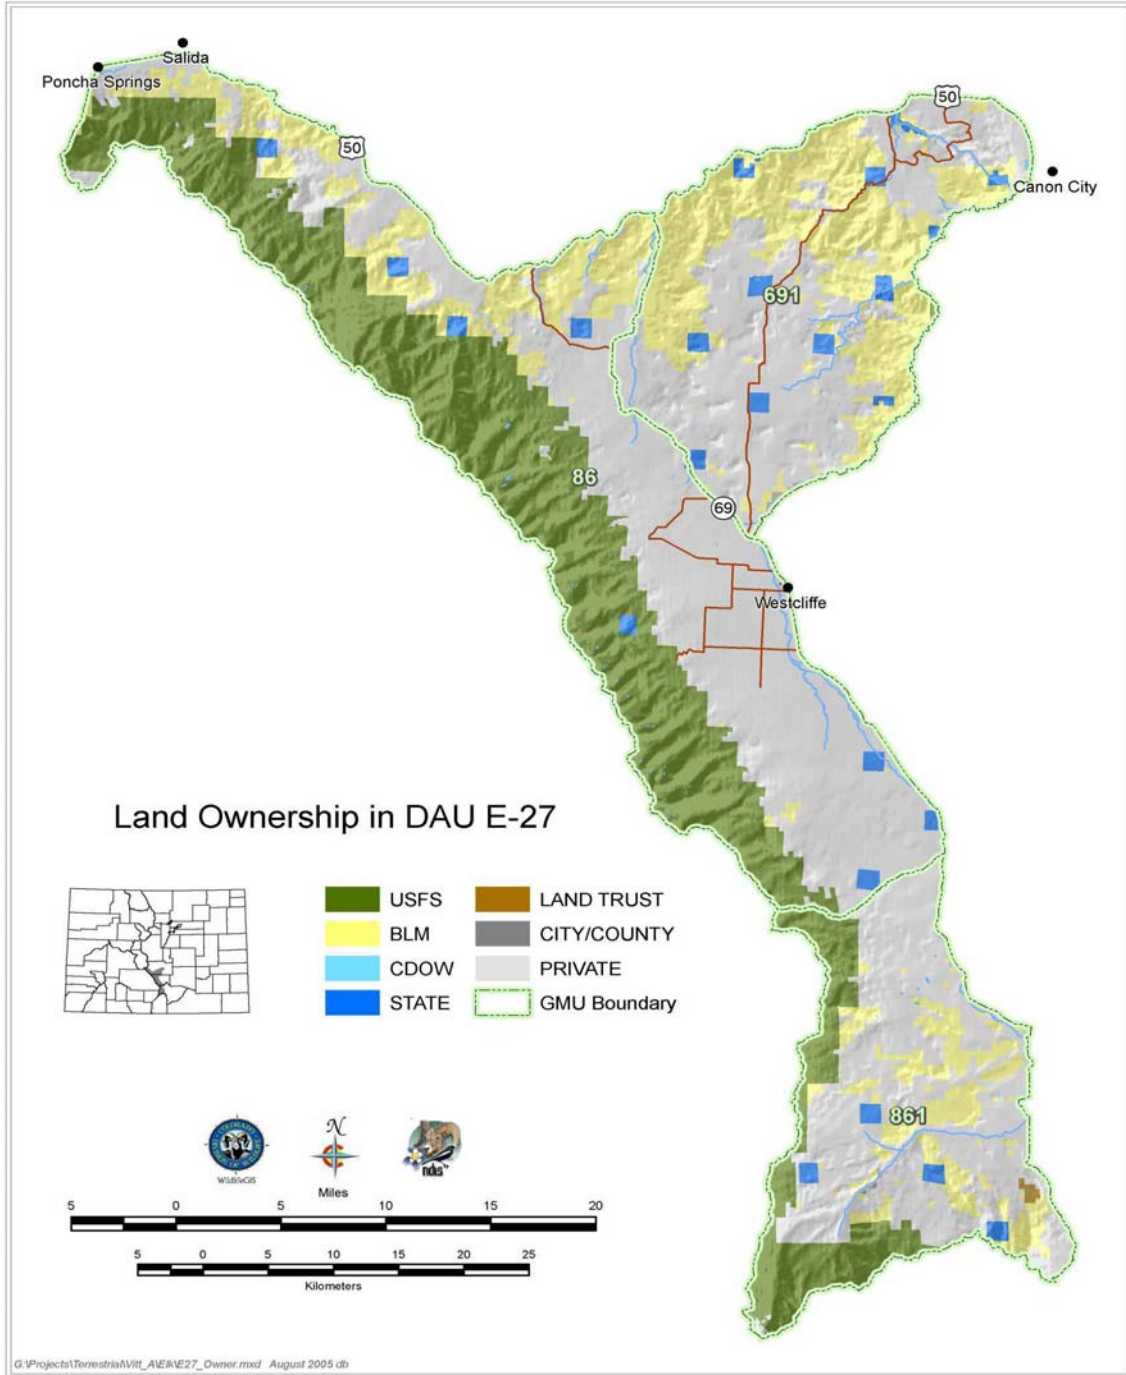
Salida
Poncha Springs
50
50
Canon City
691
86
69
Westcliffe

Land Ownership in DAU E-27

USFS
BLM
CDOW
STATE
LAND TRUST
CITY/COUNTY
PRIVATE
GMU Boundary

861

WS&S&GIS
N
Miles
ndis

5 0 5 10 15 20
5 0 5 10 15 20 25
Kilometers

G:\Projects\Terrestrial\Vitt_A\Elk\E27_Owner.mxd August 2005 db